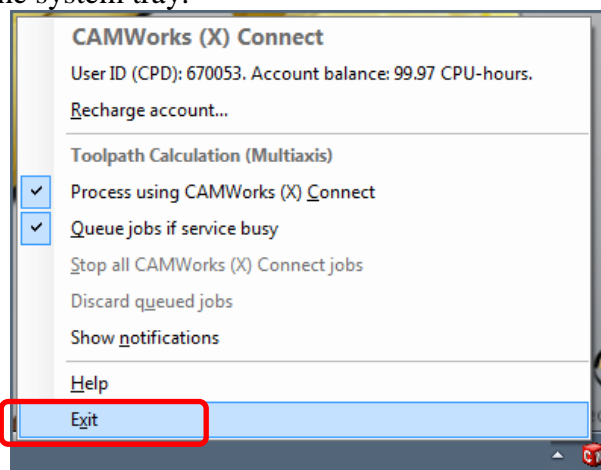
CAMWorks (X) Connect

User ID (CPD): 670053. Account balance: 99.97 CPU-hours.

Recharge account...

Toolpath Calculation (Multiaxis)

Process using CAMWorks (X) Connect

Queue jobs if service busy

Stop all CAMWorks (X) Connect jobs

Discard queued jobs

Show notifications

Help

Exit